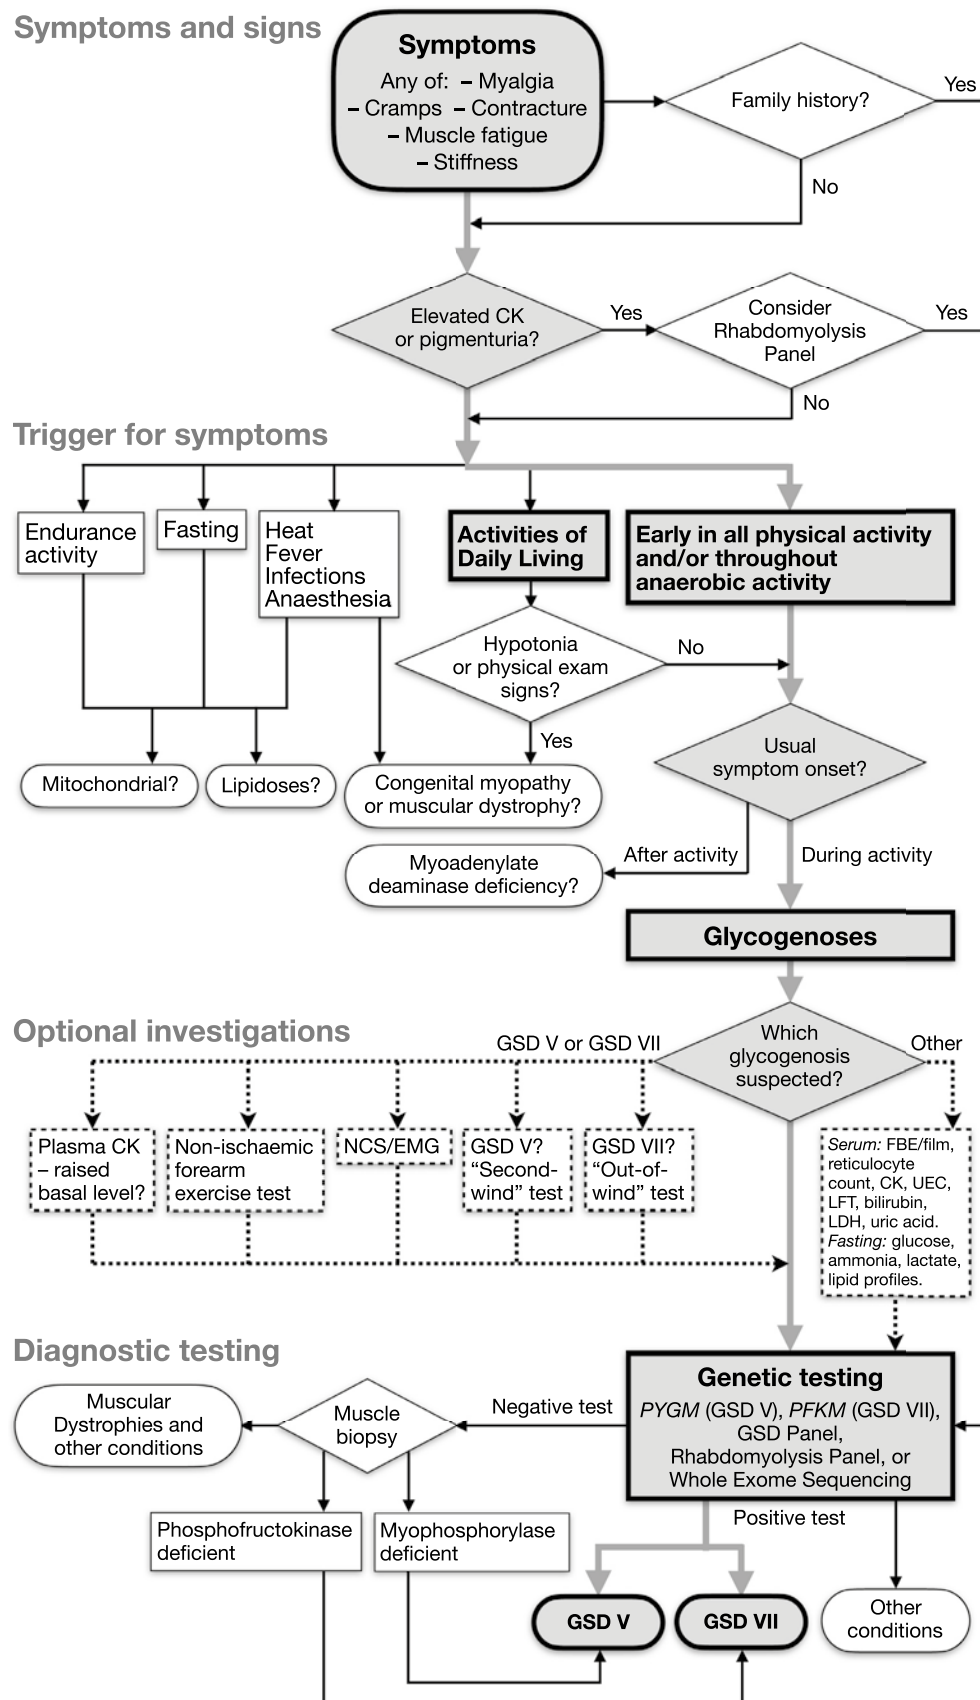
Symptoms and signs

Symptoms
Any of: – Myalgia
– Cramps – Contracture
– Muscle fatigue
– Stiffness

Family history?
Yes
No

Elevated CK or pigmenturia?
Yes
Consider Rhabdomyolysis Panel
Yes
No

Trigger for symptoms

Endurance activity
Fasting
Heat
Fever
Infections
Anaesthesia
Activities of Daily Living
Early in all physical activity and/or throughout anaerobic activity

Hypotonia or physical exam signs?
No
Yes

Mitochondrial?
Lipidoses?
Congenital myopathy or muscular dystrophy?

Usual symptom onset?
After activity
During activity

Myoadenylate deaminase deficiency?

Glycogenoses

Optional investigations

GSD V or GSD VII
Which glycogenosis suspected?
Other

Plasma CK – raised basal level?
Non-ischaemic forearm exercise test
NCS/EMG
GSD V? "Second-wind" test
GSD VII? "Out-of-wind" test

*Serum:* FBE/film, reticulocyte count, CK, UEC, LFT, bilirubin, LDH, uric acid. *Fasting:* glucose, ammonia, lactate, lipid profiles.

Diagnostic testing

Muscular Dystrophies and other conditions
Muscle biopsy
Negative test
Genetic testing
*PYGM* (GSD V), *PFKM* (GSD VII), GSD Panel, Rhabdomyolysis Panel, or Whole Exome Sequencing

Phosphofructokinase deficient
Myophosphorylase deficient
Positive test

GSD V
GSD VII
Other conditions